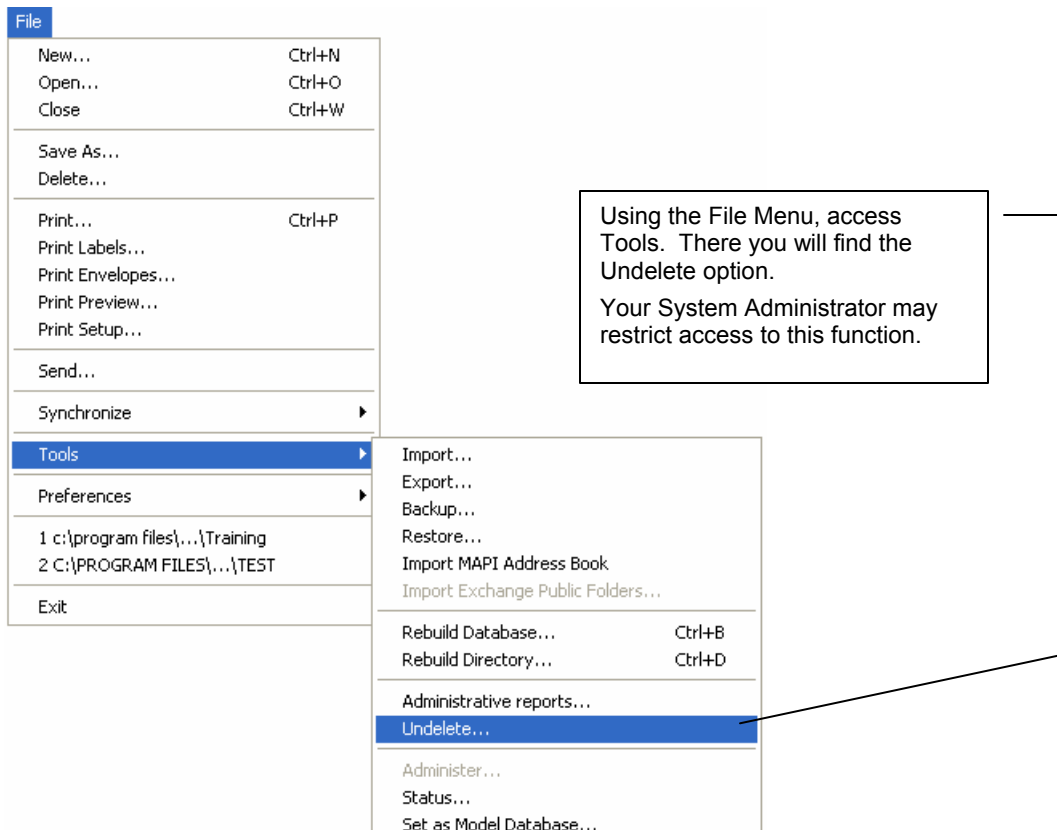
File

New... Ctrl+N
Open... Ctrl+O
Close Ctrl+W

Save As...
Delete...

Print... Ctrl+P
Print Labels...
Print Envelopes...
Print Preview...
Print Setup...

Send...

Synchronize

Tools

Preferences

1 c:\program files\...\Training
2 C:\PROGRAM FILES\...\TEST

Exit

Import...
Export...
Backup...
Restore...
Import MAPI Address Book
Import Exchange Public Folders...

Rebuild Database... Ctrl+B
Rebuild Directory... Ctrl+D

Administrative reports...
Undelete...

Administer...
Status...
Set as Model Database...

Using the File Menu, access Tools. There you will find the Undelete option.

Your System Administrator may restrict access to this function.